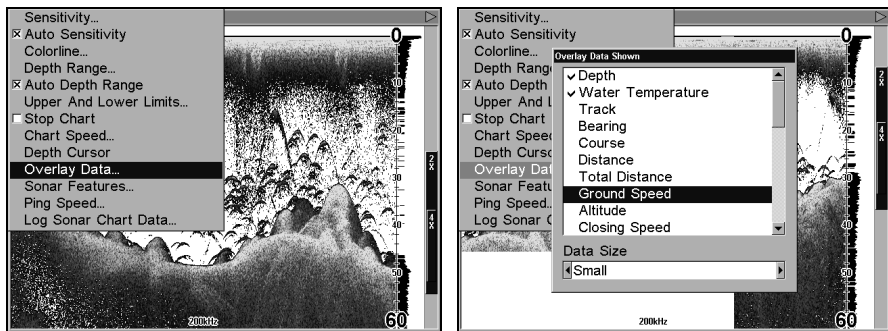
Sensitivity...
☒ Auto Sensitivity
Colorline...
Depth Range...
☒ Auto Depth Range
Upper And Lower Limits...
☐ Stop Chart
Chart Speed...
Depth Cursor
Overlay Data...
Sonar Features...
Ping Speed...
Log Sonar Chart Data...

0
10
20
30
40
50
2X
4X
200kHz
60

Sensitivity...
☒ Auto Sensitivity
Colorline...
Depth Range...
☒ Auto Depth
Upper And L
☐ Stop Chart
Chart Speed
Depth Cursor
Overlay Dat
Sonar Featu
Ping Speed...
Log Sonar C

Overlay Data Shown
✓ Depth
✓ Water Temperature
Track
Bearing
Course
Distance
Total Distance
Ground Speed
Altitude
Closing Speed

Data Size
Small

0
10
20
30
40
50
2X
4X
200kHz
60